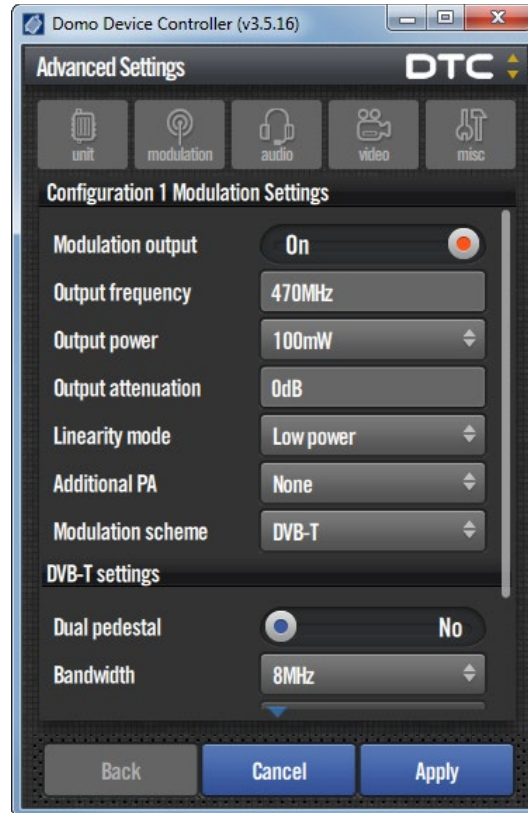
Domo Device Controller (v3.5.16)

Advanced Settings

DTC

unit
modulation
audio
video
misc

Configuration 1 Modulation Settings

Modulation output
On

Output frequency
470MHz

Output power
100mW

Output attenuation
0dB

Linearity mode
Low power

Additional PA
None

Modulation scheme
DVB-T

DVB-T settings

Dual pedestal
No

Bandwidth
8MHz

Back
Cancel
Apply